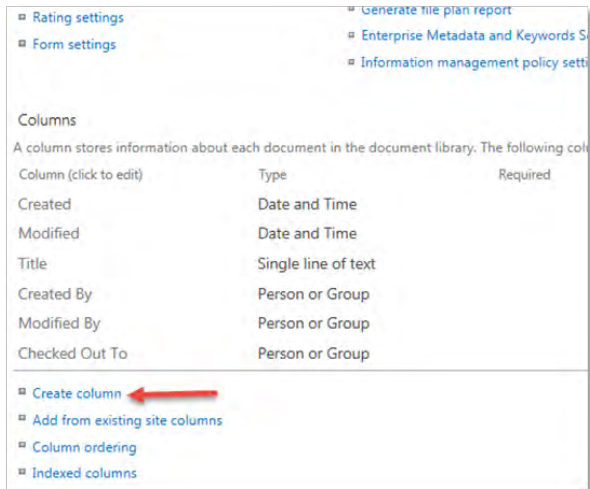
Rating settings
Form settings

Generate file plan report
Enterprise Metadata and Keywords S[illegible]
Information management policy setti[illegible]

Columns

A column stores information about each document in the document library. The following co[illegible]

| Column (click to edit) | Type | Required |
|---|---|---|
| Created | Date and Time | |
| Modified | Date and Time | |
| Title | Single line of text | |
| Created By | Person or Group | |
| Modified By | Person or Group | |
| Checked Out To | Person or Group | |

Create column
Add from existing site columns
Column ordering
Indexed columns